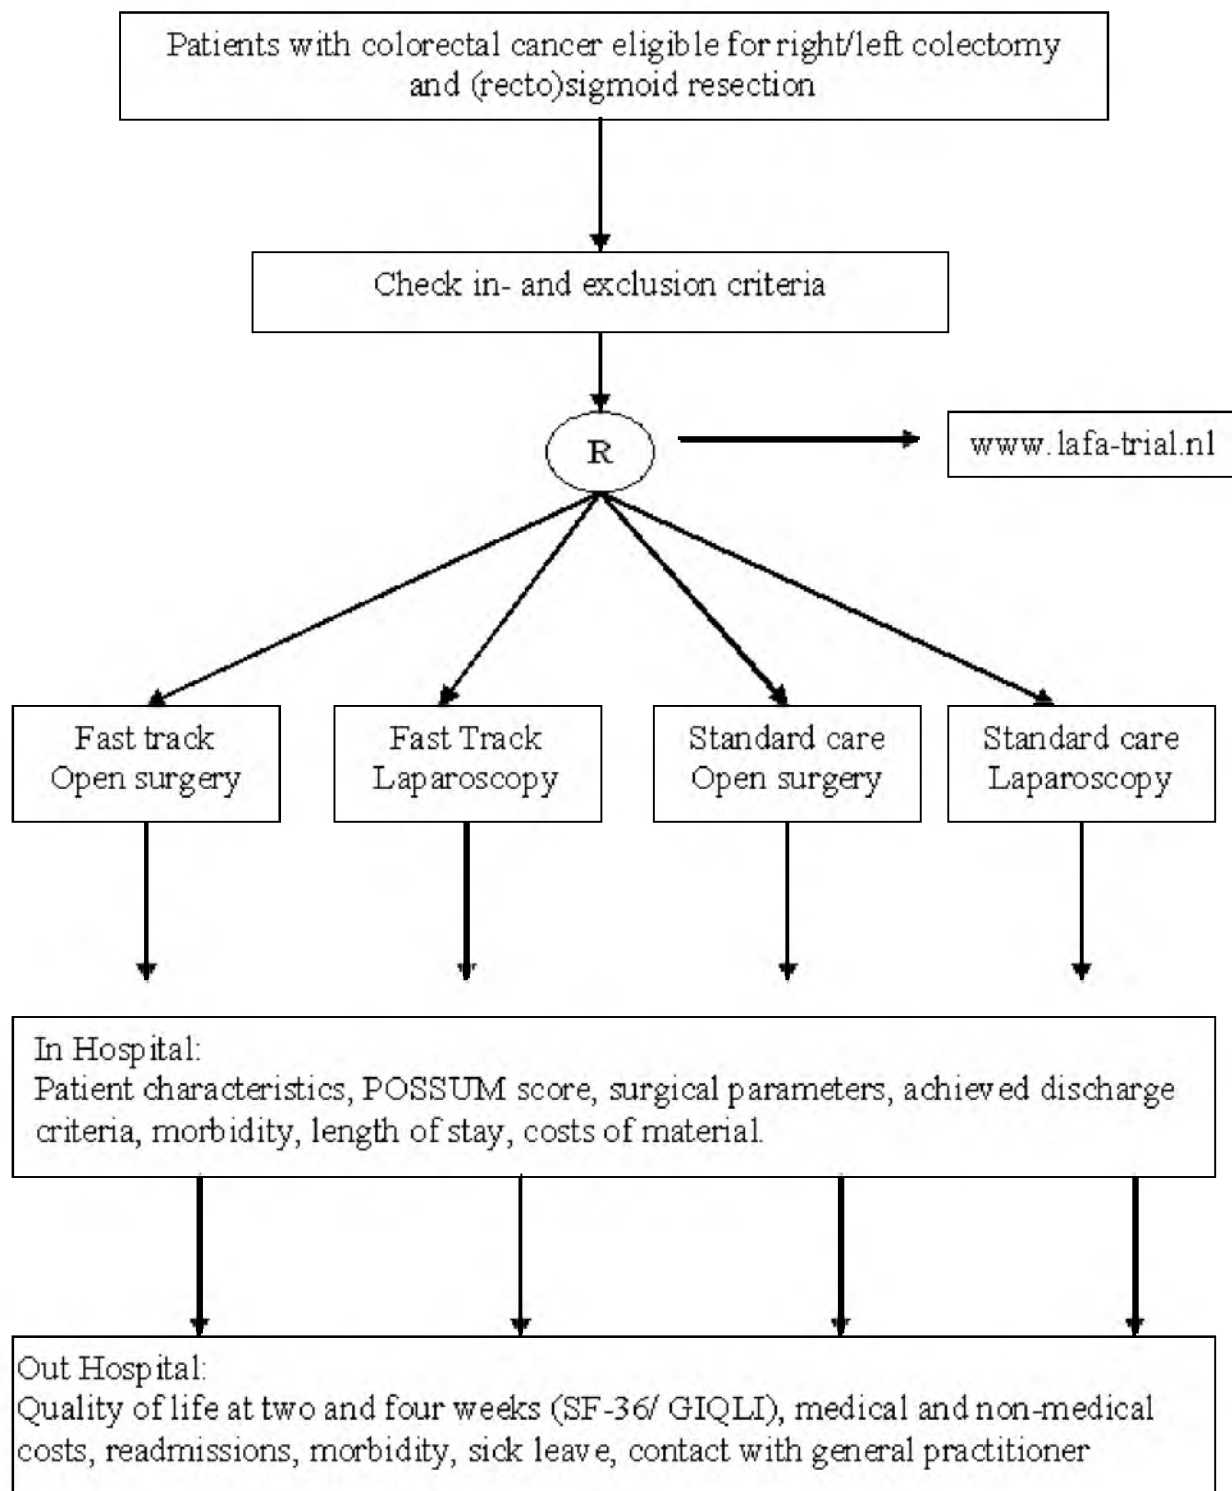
Patients with colorectal cancer eligible for right/left colectomy and (recto)sigmoid resection

Check in- and exclusion criteria

R

www.lafa-trial.nl

Fast track
Open surgery

Fast Track
Laparoscopy

Standard care
Open surgery

Standard care
Laparoscopy

In Hospital:
Patient characteristics, POSSUM score, surgical parameters, achieved discharge criteria, morbidity, length of stay, costs of material.

Out Hospital:
Quality of life at two and four weeks (SF-36/ GIQLI), medical and non-medical costs, readmissions, morbidity, sick leave, contact with general practitioner